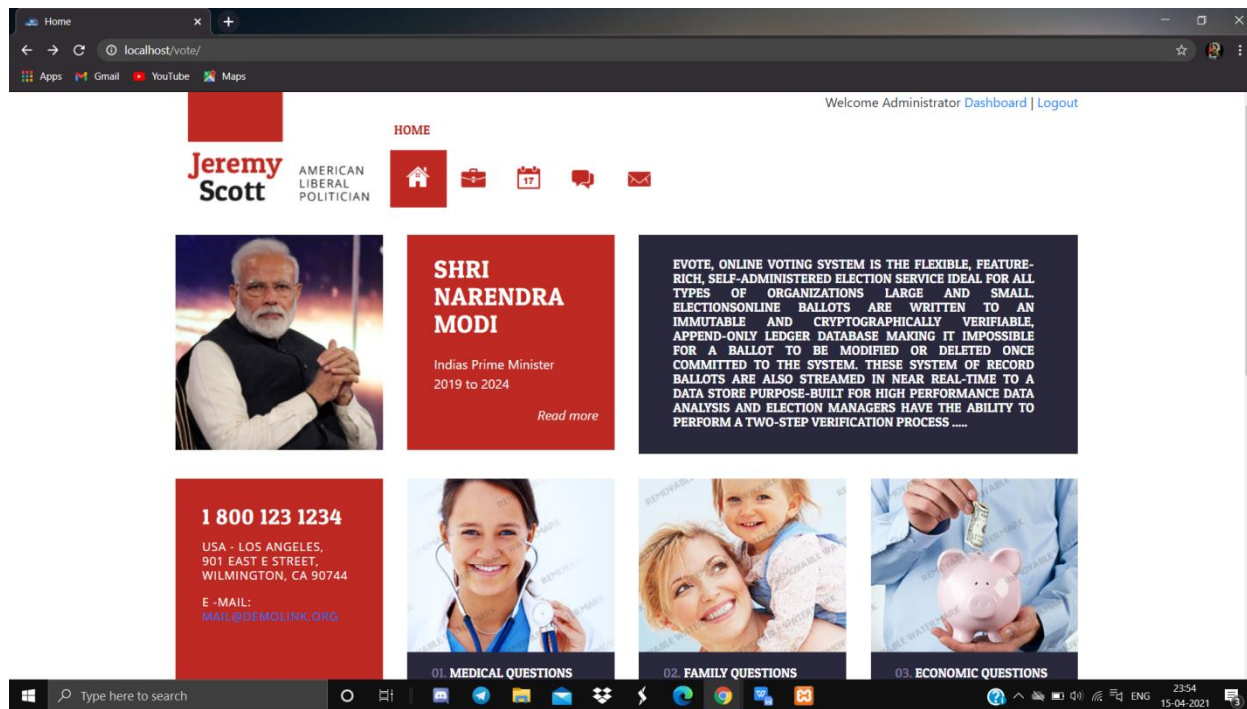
Home
localhost/vote/
Apps Gmail YouTube Maps

Welcome Administrator Dashboard | Logout

HOME

Jeremy Scott AMERICAN LIBERAL POLITICIAN

SHRI NARENDRA MODI

Indias Prime Minister 2019 to 2024

Read more

EVOTE, ONLINE VOTING SYSTEM IS THE FLEXIBLE, FEATURE-RICH, SELF-ADMINISTERED ELECTION SERVICE IDEAL FOR ALL TYPES OF ORGANIZATIONS LARGE AND SMALL. ELECTIONSONLINE BALLOTS ARE WRITTEN TO AN IMMUTABLE AND CRYPTOGRAPHICALLY VERIFIABLE, APPEND-ONLY LEDGER DATABASE MAKING IT IMPOSSIBLE FOR A BALLOT TO BE MODIFIED OR DELETED ONCE COMMITTED TO THE SYSTEM. THESE SYSTEM OF RECORD BALLOTS ARE ALSO STREAMED IN NEAR REAL-TIME TO A DATA STORE PURPOSE-BUILT FOR HIGH PERFORMANCE DATA ANALYSIS AND ELECTION MANAGERS HAVE THE ABILITY TO PERFORM A TWO-STEP VERIFICATION PROCESS .....

1 800 123 1234

USA - LOS ANGELES, 901 EAST E STREET, WILMINGTON, CA 90744

E -MAIL: MAIL@DEMOLINK.ORG

01. MEDICAL QUESTIONS

02. FAMILY QUESTIONS

03. ECONOMIC QUESTIONS

Type here to search

ENG 23:54 15-04-2021